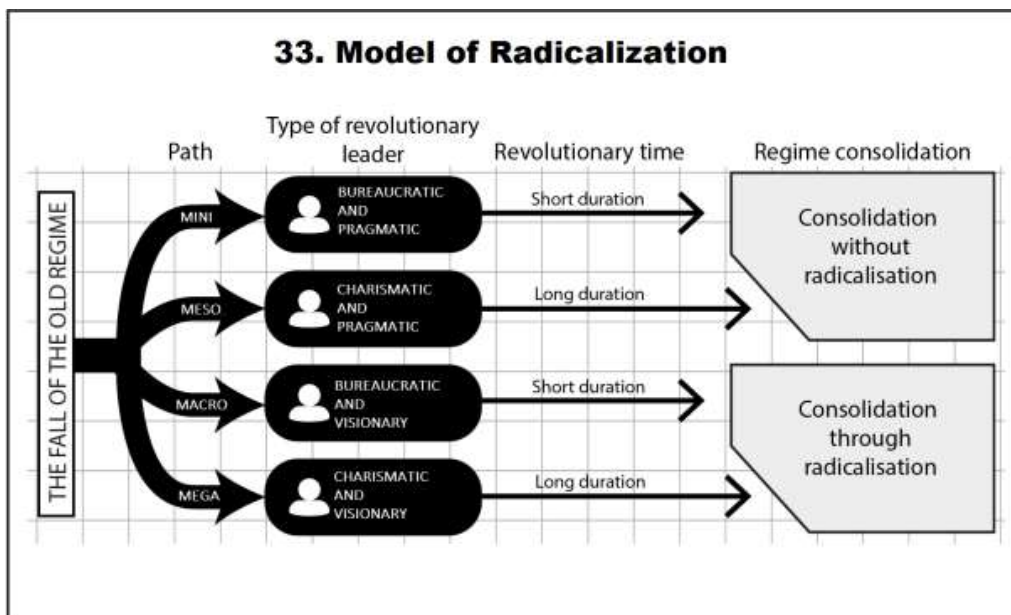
33. Model of Radicalization

Path

Type of revolutionary leader

Revolutionary time

Regime consolidation

THE FALL OF THE OLD REGIME

MINI

BUREAUCRATIC AND PRAGMATIC

Short duration

MESO

CHARISMATIC AND PRAGMATIC

Long duration

Consolidation without radicalisation

MACRO

BUREAUCRATIC AND VISIONARY

Short duration

MEGA

CHARISMATIC AND VISIONARY

Long duration

Consolidation through radicalisation